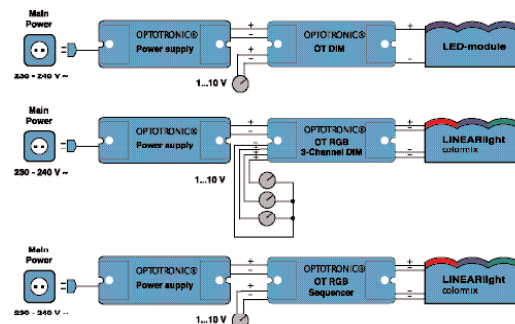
Main Power

230 - 240 V ~

OPTOTRONIC® Power supply

+
-

+
-

OPTOTRONIC® OT DIM

+
-

LED-module

1...10 V

Main Power

230 - 240 V ~

OPTOTRONIC® Power supply

+
-

OPTOTRONIC® OT RGB 3-Channel DIM

LINEARlight colormix

1...10 V

Main Power

230 - 240 V ~

OPTOTRONIC® Power supply

+
-

OPTOTRONIC® OT RGB Sequencer

LINEARlight colormix

1...10 V